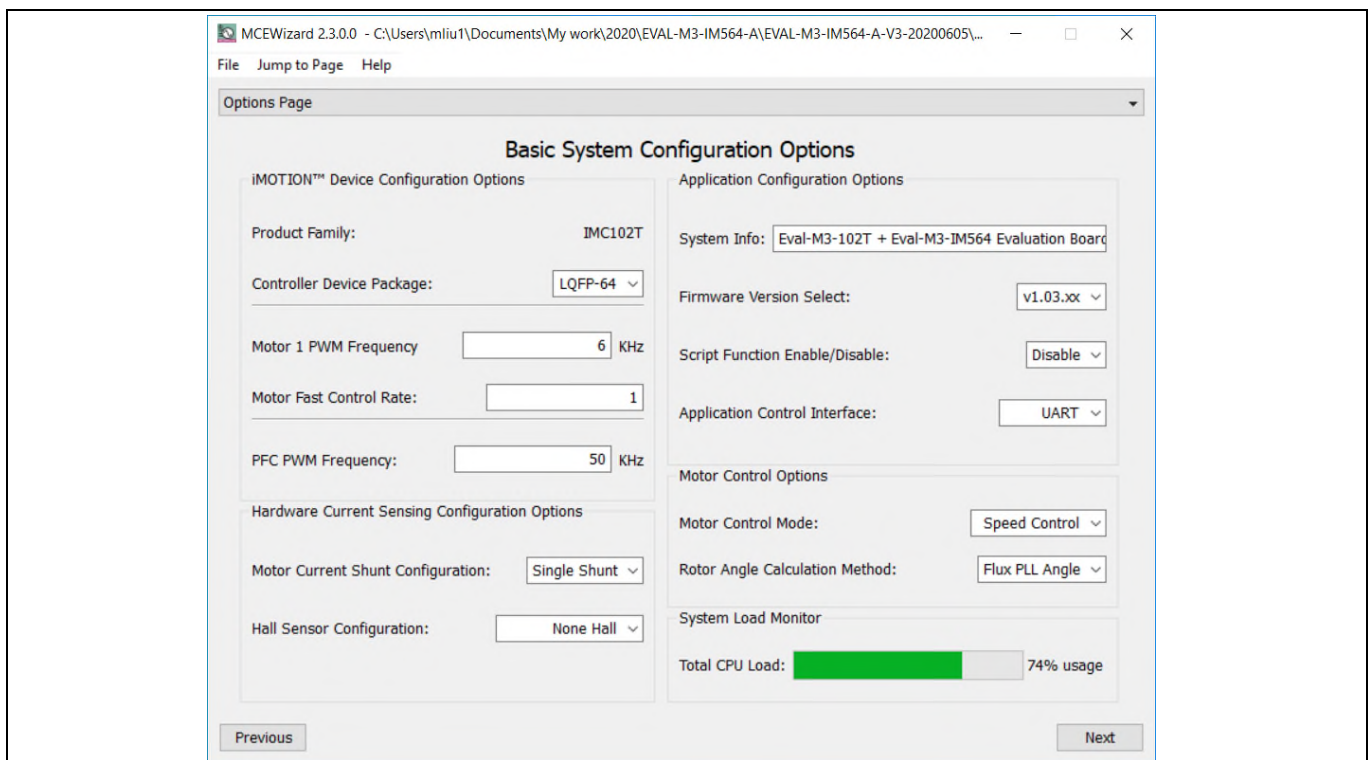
MCEWizard 2.3.0.0 - C:\Users\mliu1\Documents\My work\2020\EVAL-M3-IM564-A\EVAL-M3-IM564-A-V3-20200605\...

File Jump to Page Help

Options Page

Basic System Configuration Options

iMOTION™ Device Configuration Options

Product Family: IMC102T

Controller Device Package: LQFP-64

Motor 1 PWM Frequency 6 KHz

Motor Fast Control Rate: 1

PFC PWM Frequency: 50 KHz

Hardware Current Sensing Configuration Options

Motor Current Shunt Configuration: Single Shunt

Hall Sensor Configuration: None Hall

Application Configuration Options

System Info: Eval-M3-102T + Eval-M3-IM564 Evaluation Boar

Firmware Version Select: v1.03.xx

Script Function Enable/Disable: Disable

Application Control Interface: UART

Motor Control Options

Motor Control Mode: Speed Control

Rotor Angle Calculation Method: Flux PLL Angle

System Load Monitor

Total CPU Load: 74% usage

Previous

Next